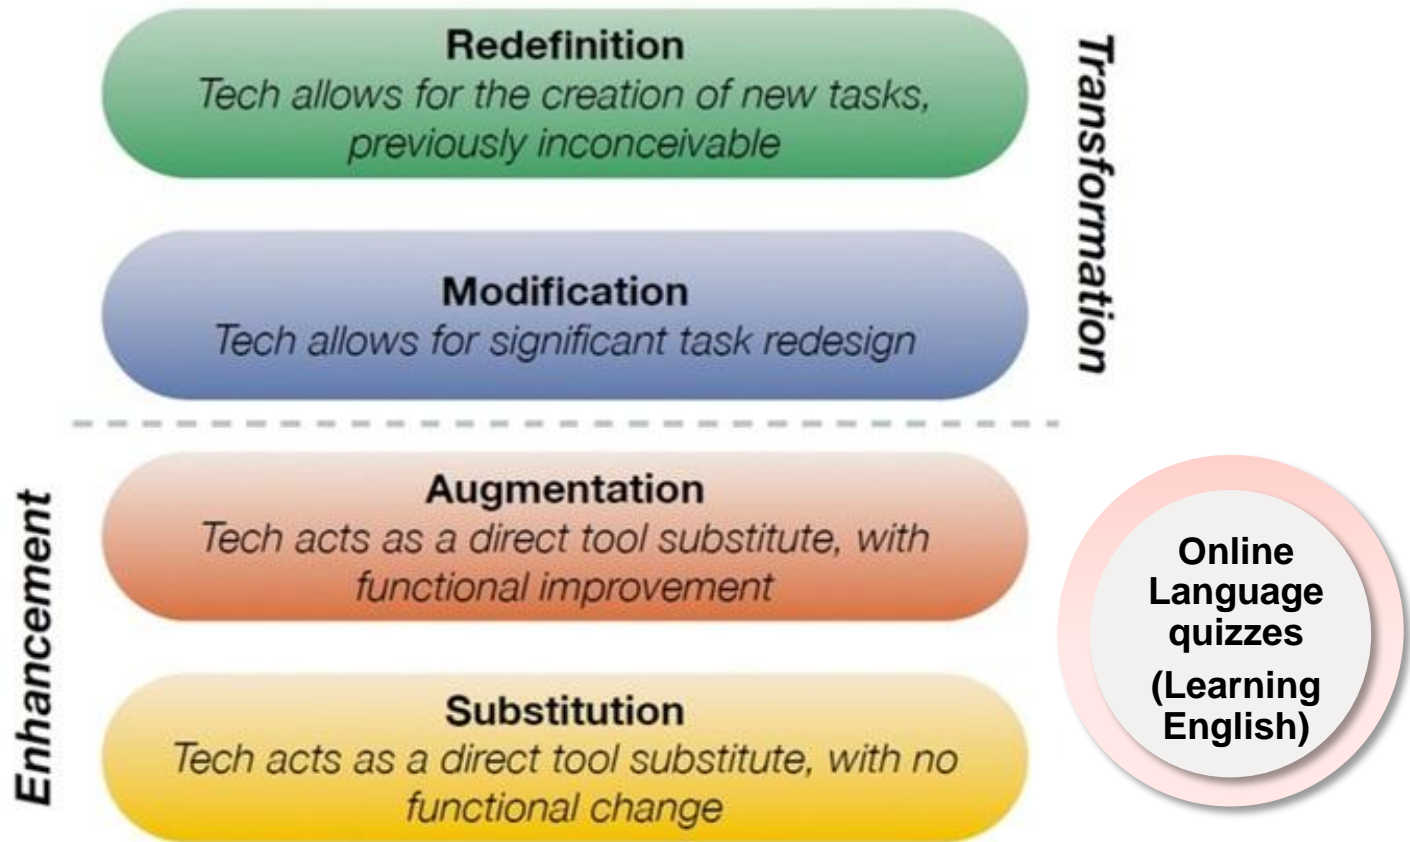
Redefinition
Tech allows for the creation of new tasks, previously inconceivable

Modification
Tech allows for significant task redesign

Transformation

Augmentation
Tech acts as a direct tool substitute, with functional improvement

Substitution
Tech acts as a direct tool substitute, with no functional change

Enhancement

Online Language quizzes
(Learning English)